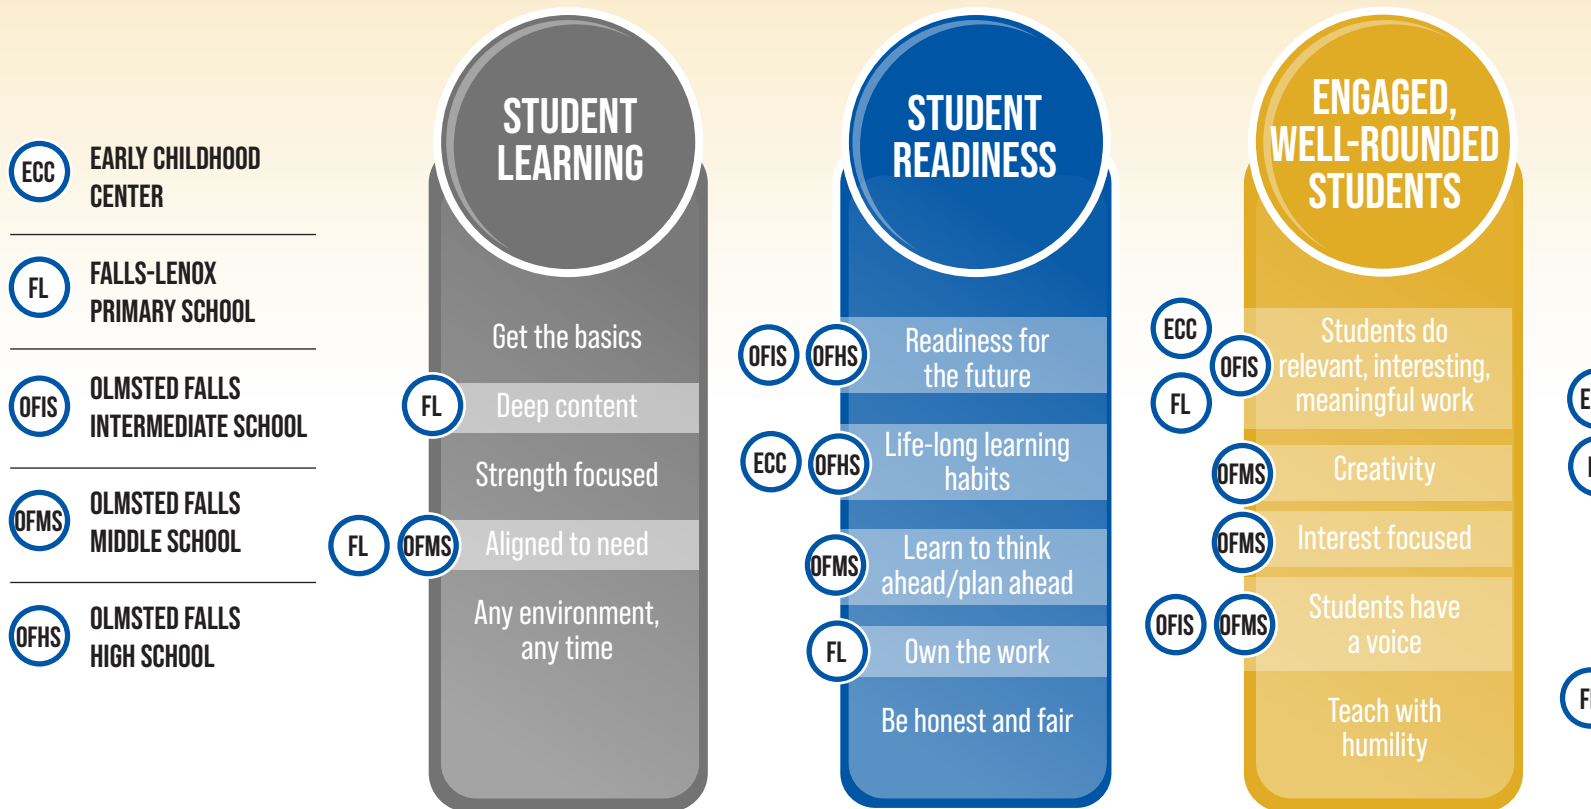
ECC EARLY CHILDHOOD CENTER

FL FALLS-LENOX PRIMARY SCHOOL

OFIS OLMSTED FALLS INTERMEDIATE SCHOOL

OFMS OLMSTED FALLS MIDDLE SCHOOL

OFHS OLMSTED FALLS HIGH SCHOOL

STUDENT LEARNING

Get the basics

FL Deep content

Strength focused

FL OFMS Aligned to need

Any environment, any time

STUDENT READINESS

OFIS OFHS Readiness for the future

ECC OFHS Life-long learning habits

OFMS Learn to think ahead/plan ahead

FL Own the work

Be honest and fair

ENGAGED, WELL-ROUNDED STUDENTS

ECC OFIS FL Students do relevant, interesting, meaningful work

OFMS Creativity

OFMS Interest focused

OFIS OFMS Students have a voice

Teach with humility

E

F